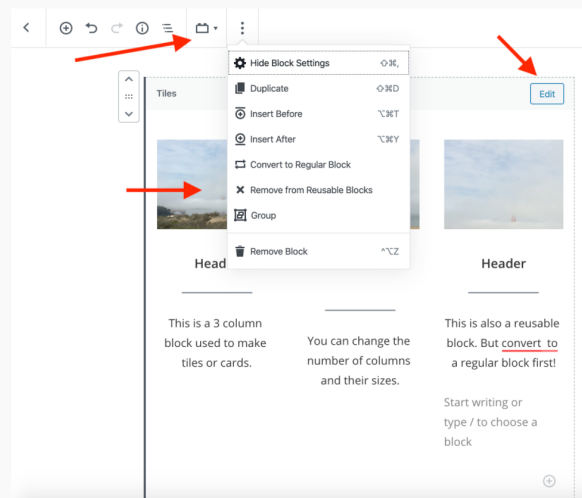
Hide Block Settings ⇧⌘,
Duplicate ⇧⌘D
Insert Before ⌥⌘T
Insert After ⌥⌘Y
Convert to Regular Block
Remove from Reusable Blocks
Group
Remove Block ^⌥Z

Tiles

Edit

Head

This is a 3 column block used to make tiles or cards.

You can change the number of columns and their sizes.

Header

This is also a reusable block. But convert to a regular block first!

Start writing or type / to choose a block